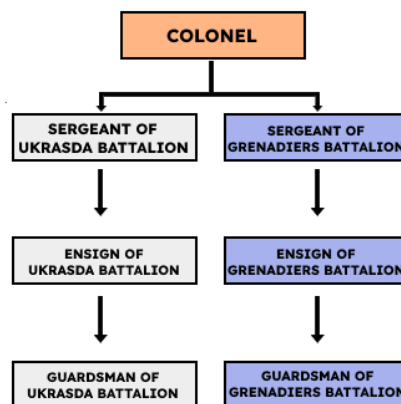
COLONEL

SERGEANT OF UKRASDA BATTALION

SERGEANT OF GRENADIERS BATTALION

ENSIGN OF UKRASDA BATTALION

ENSIGN OF GRENADIERS BATTALION

GUARDSMAN OF UKRASDA BATTALION

GUARDSMAN OF GRENADIERS BATTALION